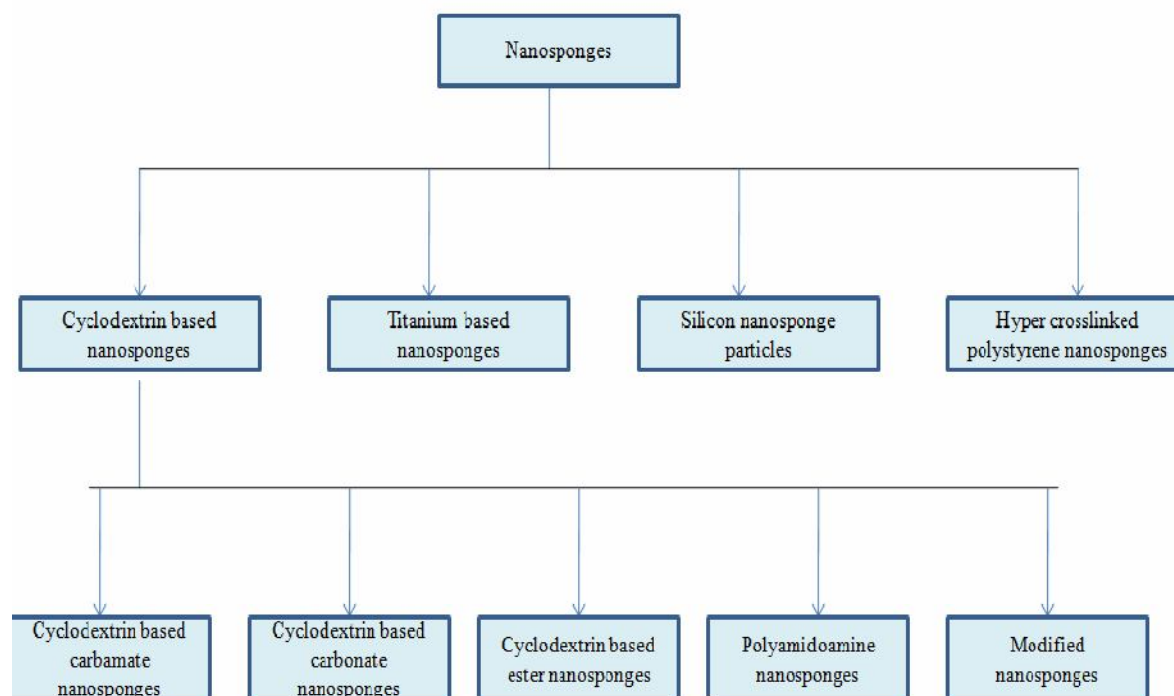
Nanosponges

Cyclodextrin based nanosponges

Titanium based nanosponges

Silicon nanosponge particles

Hyper crosslinked polystyrene nanosponges

Cyclodextrin based carbamate nanosponges

Cyclodextrin based carbonate nanosponges

Cyclodextrin based ester nanosponges

Polyamidoamine nanosponges

Modified nanosponges